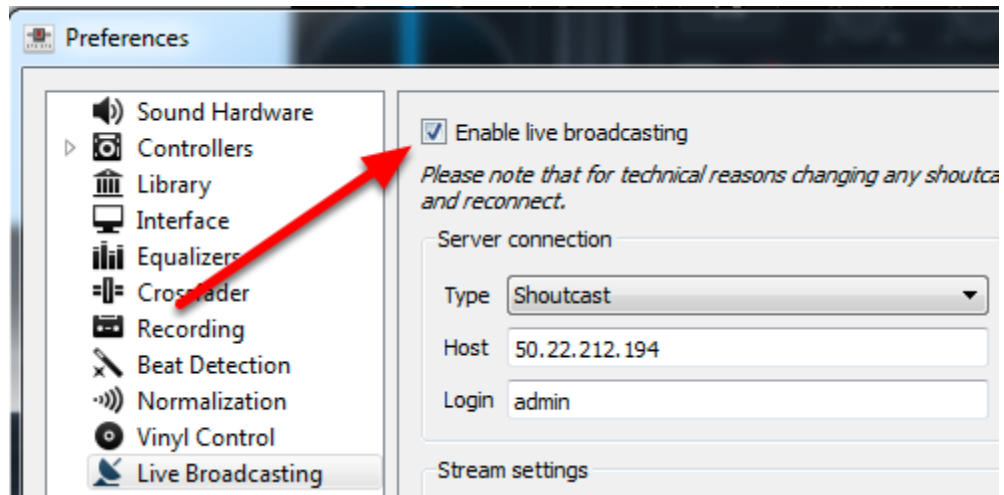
Preferences

Sound Hardware
Controllers
Library
Interface
Equalizers
Crossfader
Recording
Beat Detection
Normalization
Vinyl Control
Live Broadcasting

Enable live broadcasting

Please note that for technical reasons changing any shoutca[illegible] and reconnect.

Server connection

Type Shoutcast

Host 50.22.212.194

Login admin

Stream settings